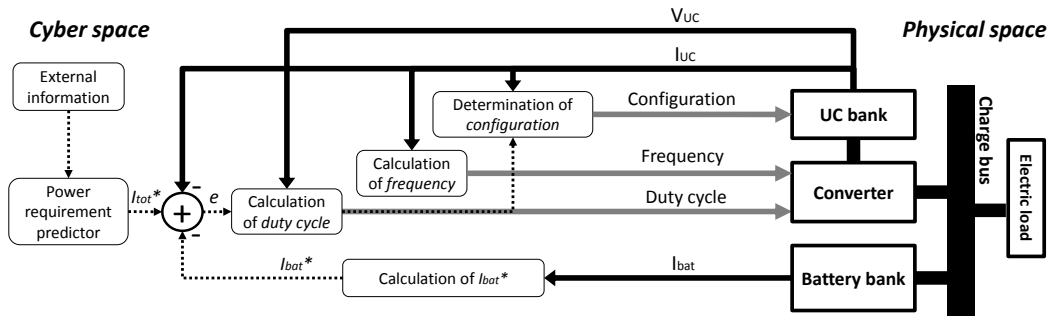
Cyber space

Physical space

$V_{UC}$

$I_{UC}$

External information

Determination of *configuration*

Configuration

UC bank

Charge bus

Calculation of *frequency*

Frequency

Electric load

Power requirement predictor

$I_{tot}$*

+

–

–

–

e

Calculation of *duty cycle*

Duty cycle

Converter

$I_{bat}$*

Calculation of $I_{bat}$*

$I_{bat}$

Battery bank